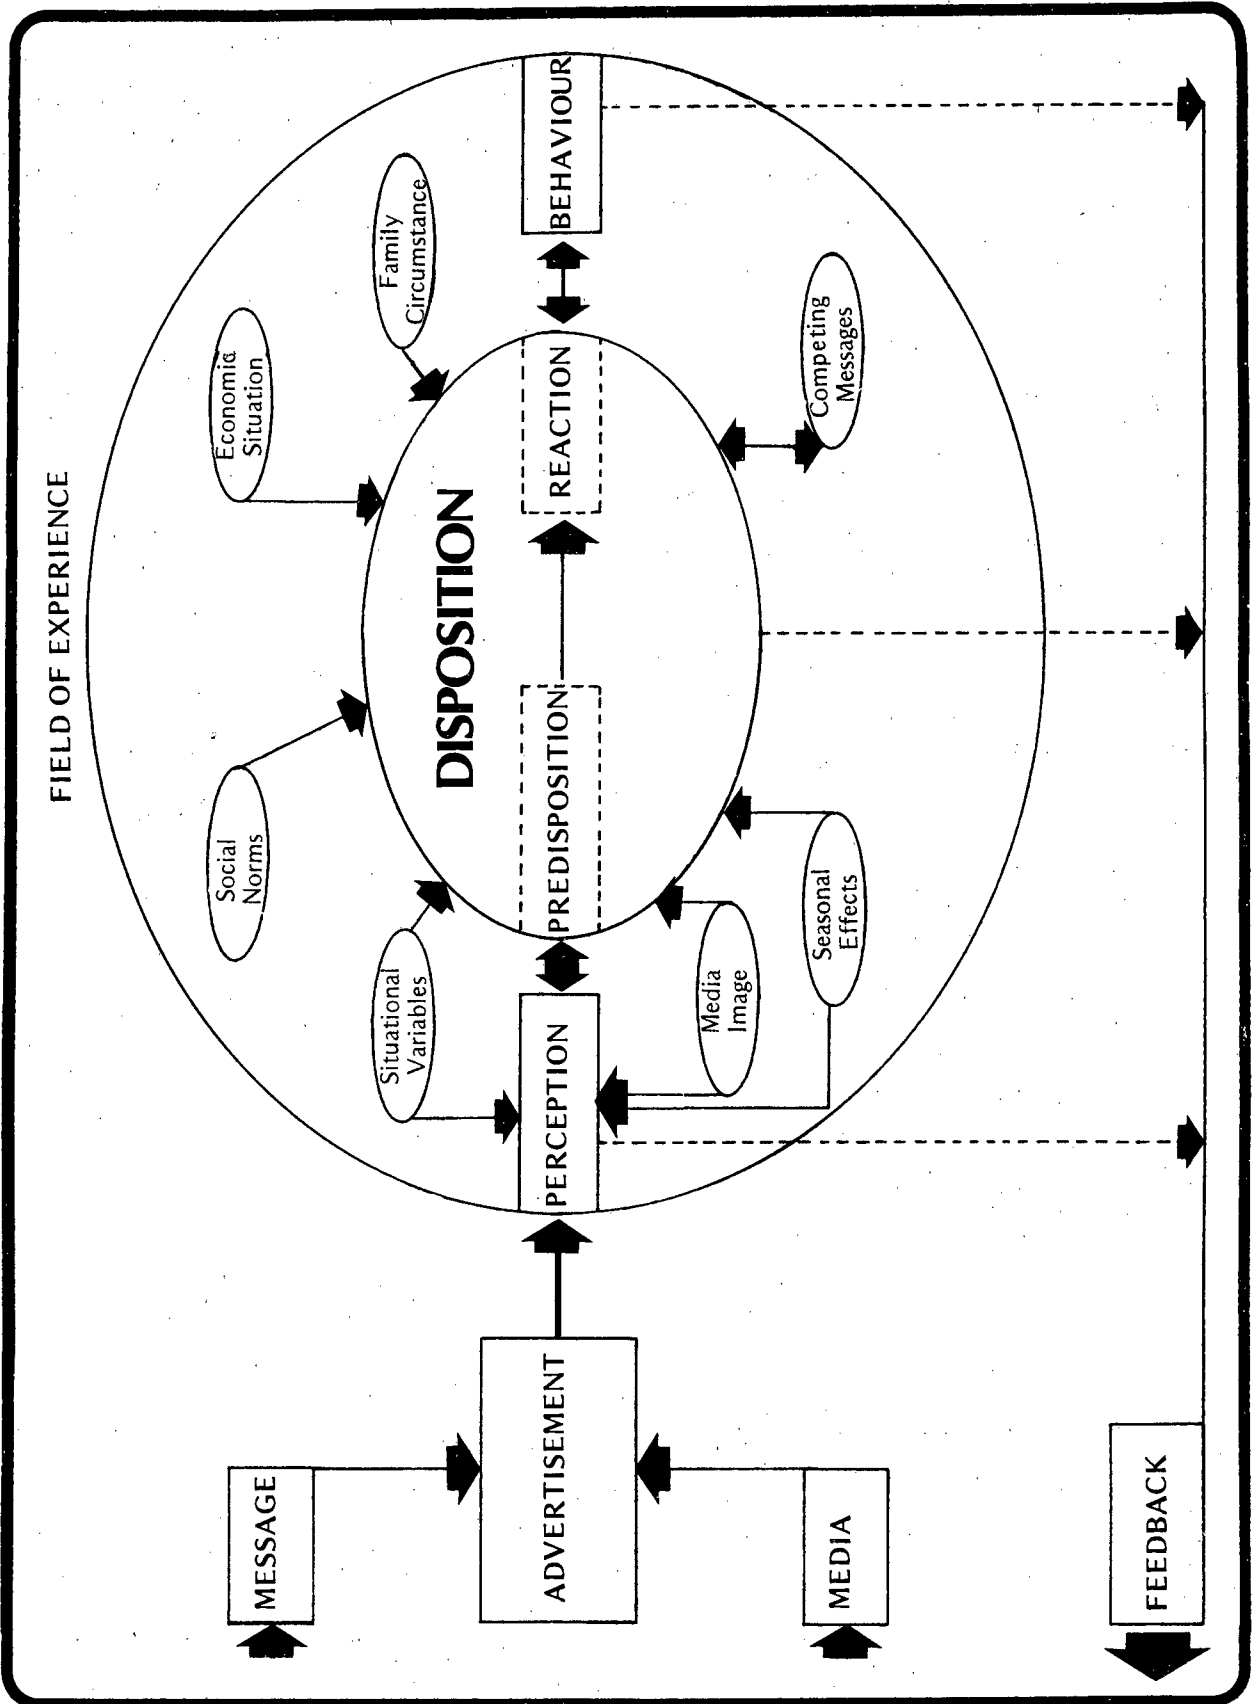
FIELD OF EXPERIENCE

MESSAGE

MEDIA

ADVERTISEMENT

PERCEPTION

Situational Variables

Social Norms

Economic Situation

Family Circumstance

DISPOSITION

PREDISPOSITION

REACTION

BEHAVIOUR

Media Image

Seasonal Effects

Competing Messages

FEEDBACK